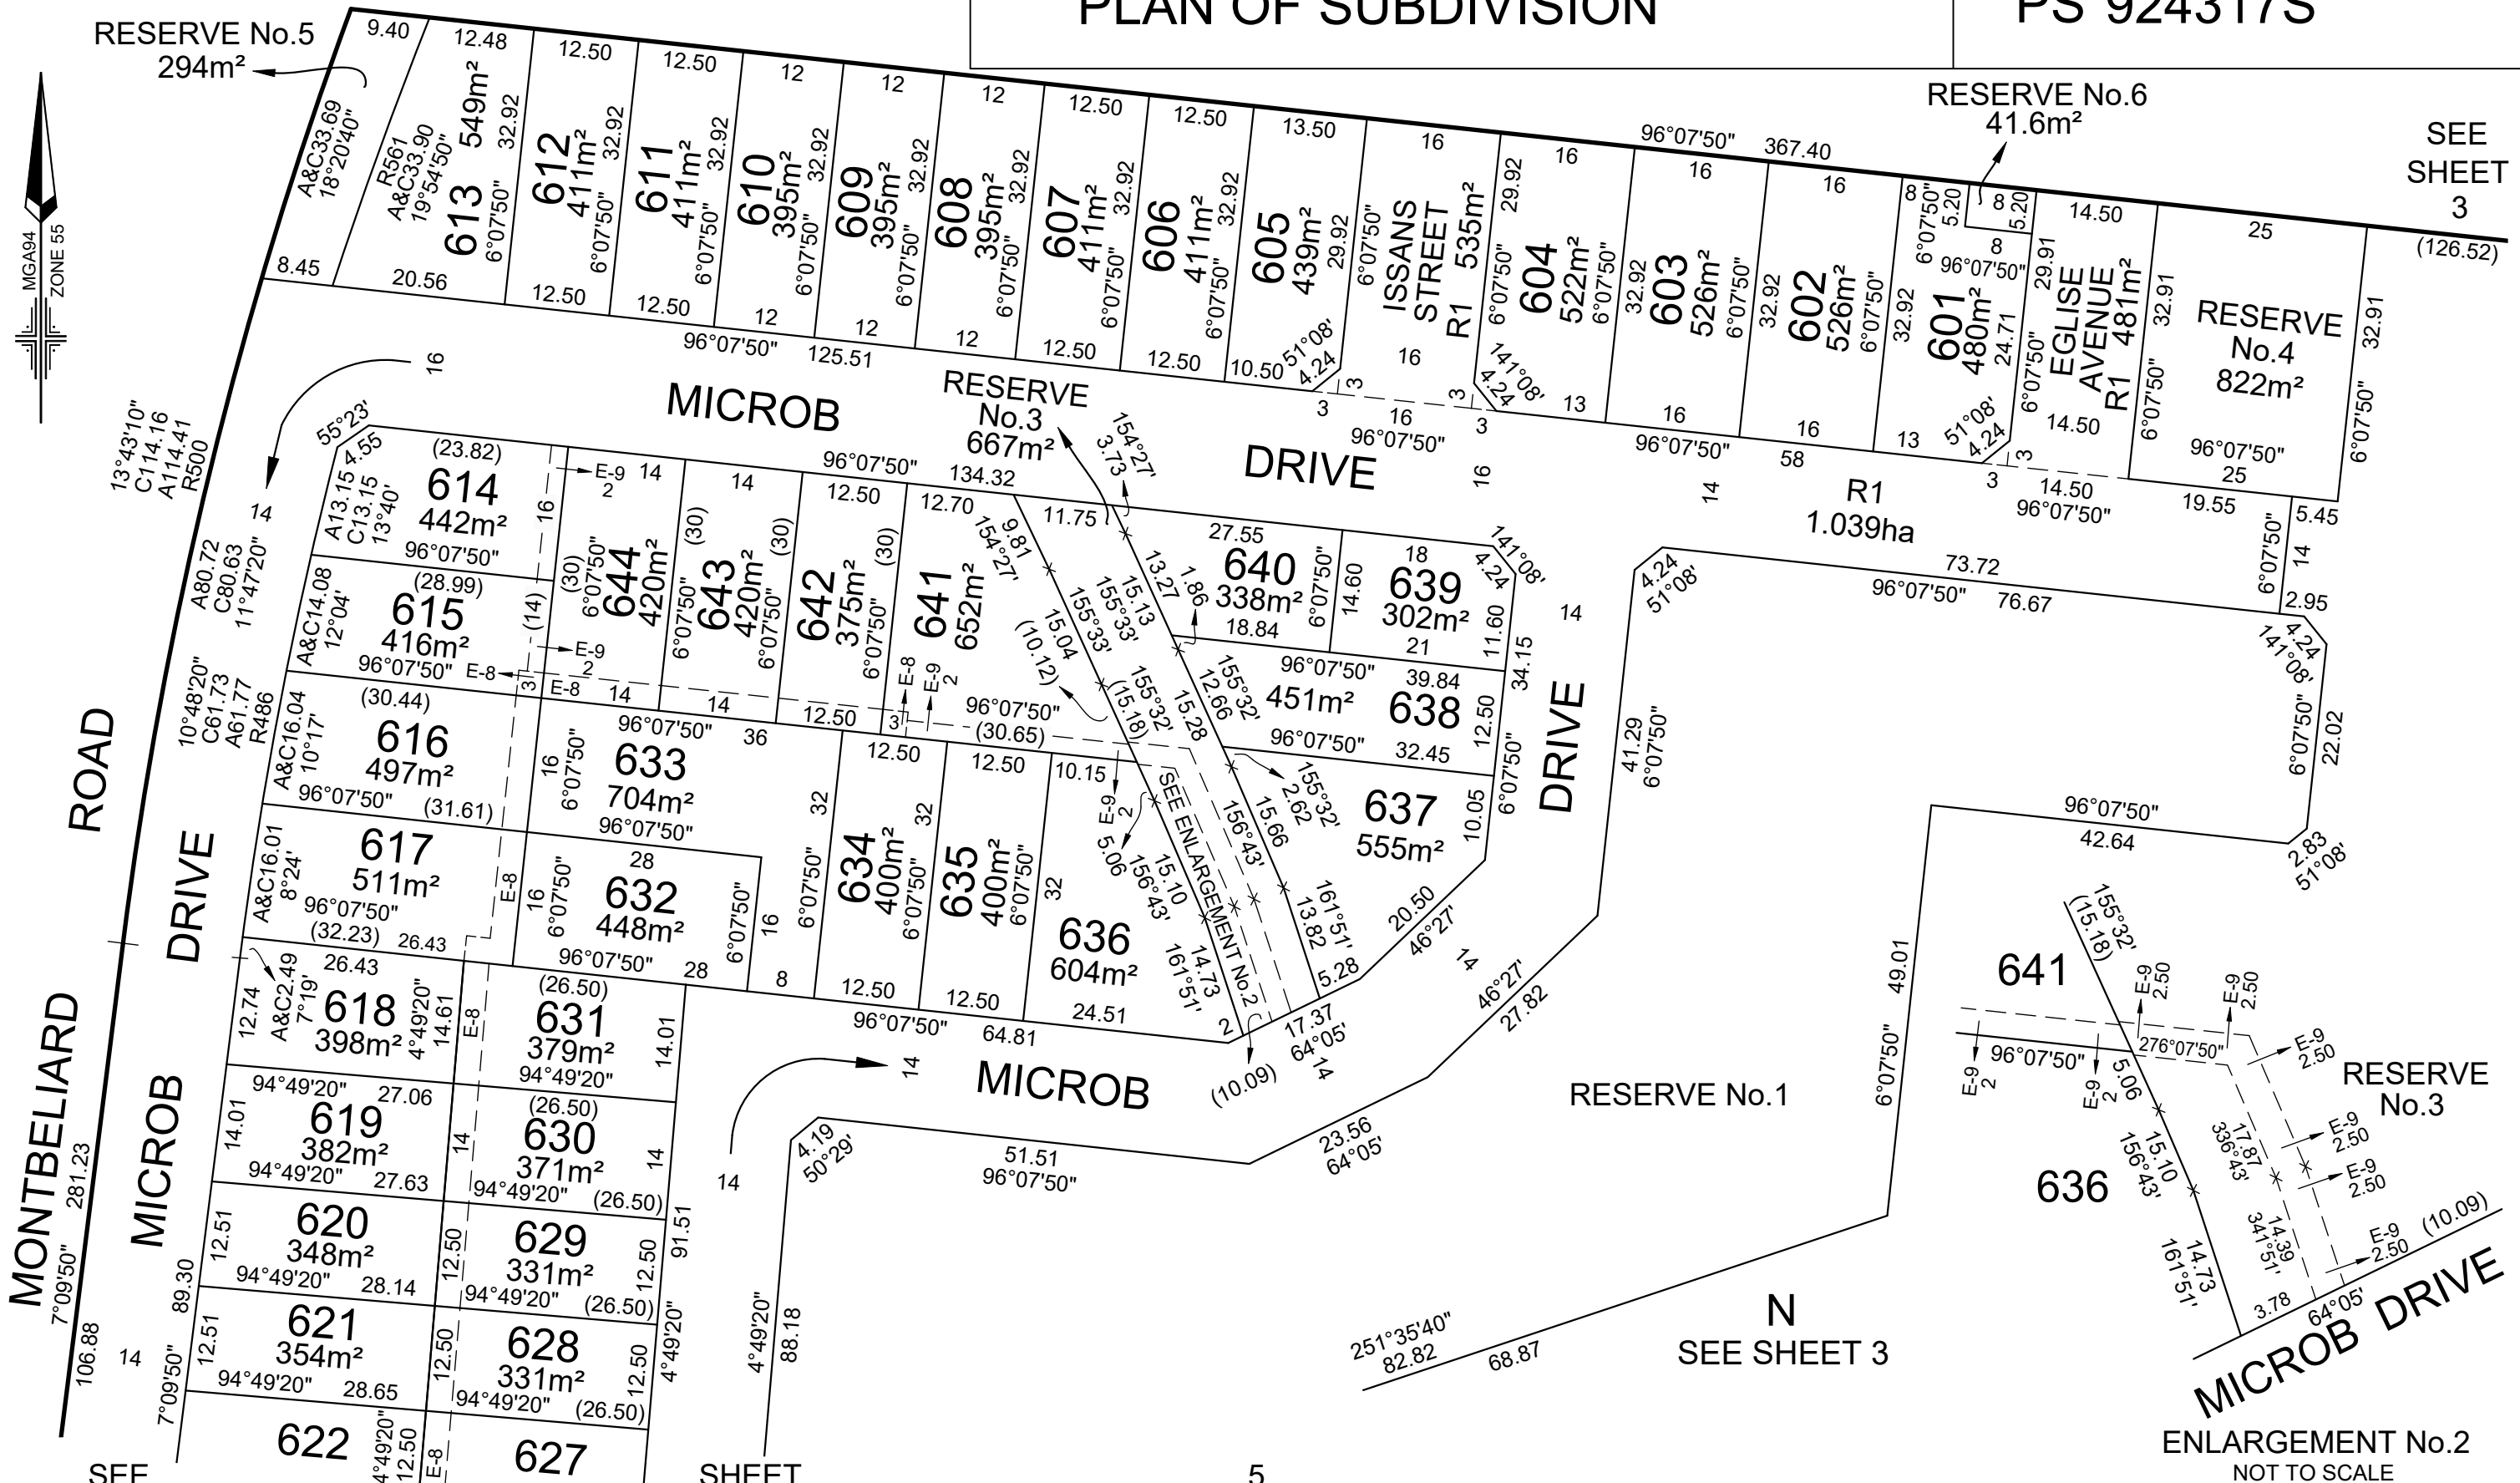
PLAN OF SUBDIVISION

PS 924317S

RESERVE No.5
294m²

MGA94
ZONE 55

RESERVE No.6
41.6m²

SEE SHEET 3

(126.52)

9.40
12.48
12.50
12.50
12
12
12
12.50
12.50
13.50
16
16
16
16
96°07'50"
367.40

A&C33.69
18°20'40"
8.45

R561
A&C33.90
19°54'50"
613
549m²
32.92
6°07'50"
20.56

612
411m²
32.92
6°07'50"
12.50

611
411m²
32.92
6°07'50"
12.50

610
395m²
32.92
6°07'50"
12

609
395m²
32.92
6°07'50"
12

608
395m²
32.92
6°07'50"
12

607
411m²
32.92
6°07'50"
12.50

606
411m²
32.92
6°07'50"
12.50

605
439m²
29.92
10.50
51°08'
4.24

ISSANS STREET R1
535m²
6°07'50"
16
3
3

604
522m²
29.92
6°07'50"
141°08'
4.24
13

603
526m²
32.92
6°07'50"
16

602
526m²
32.92
6°07'50"
16

601
480m²
32.92
6°07'50"
8
5.20
8
5.20
8
96°07'50"
24.71
51°08'
4.24
13

EGLISE AVENUE R1
481m²
29.91
6°07'50"
14.50
14.50
3
3

RESERVE No.4
822m²
25
32.91
32.91
6°07'50"
6°07'50"
96°07'50"
25

96°07'50"
125.51

16
MICROB
RESERVE No.3
667m²
154°27'
3.73
DRIVE
16
96°07'50"
3
16
96°07'50"
58
14
R1
1.039ha
14.50
96°07'50"
19.55
5.45
14
6°07'50"
2.95

13°43'10"
C114.16
A114.41
R500

55°23'
4.55
(23.82)
614
442m²
A13.15
C13.15
13°40'
96°07'50"
16
E-9
2
14
14
12.50
12.70
154°27'
9.81
96°07'50"
134.32
11.75
27.55
18
141°08'
4.24
14

A80.72
C80.63
11°47'20"
14

(28.99)
615
416m²
A&C14.08
12°04'
96°07'50"
(14)
E-9
2
E-8
3
E-8
14
(30)
6°07'50"
644
420m²
(30)
643
420m²
6°07'50"
6°07'50"
(30)
642
375m²
6°07'50"
(30)
641
652m²
E-8
E-9
2
3
14
12.50
15.04
(10.12)
155°33'
15.13
155°33'
13.27
1.86
640
338m²
18.84
6°07'50"
14.60
639
302m²
11.60
21
34.15
96°07'50"
39.84
155°32'
12.66
451m²
638
12.50
96°07'50"
32.45
96°07'50"
(30.65)
155°32'
(15.18)
15.28

10°48'20"
C61.73
A61.77
R486
(30.44)
616
497m²
A&C16.04
10°17'
96°07'50"
(31.61)
16
6°07'50"
633
704m²
96°07'50"
36
96°07'50"
32
12.50
12.50
10.15
E-9
2
5.06
SEE ENLARGEMENT No.2
156°43'
15.10
155°32'
2.62
156°43'
15.66
637
555m²
10.05
6°07'50"
DRIVE

ROAD
DRIVE

617
511m²
A&C16.01
8°24'
96°07'50"
(32.23)
26.43
E-8
16
6°07'50"
28
632
448m²
96°07'50"
28
6°07'50"
16
8
6°07'50"
634
400m²
32
6°07'50"
635
400m²
6°07'50"
32
636
604m²
156°43'
15.10
14.73
161°51'
161°51'
13.82
5.28
20.50
46°27'
14
46°27'
27.82
4.24
51°08'
41.29
6°07'50"
73.72
96°07'50"
76.67
4.24
141°08'
6°07'50"
22.02
96°07'50"
42.64
2.83
51°08'

12.74
A&C2.49
7°19'
26.43
618
398m²
4°49'20"
14.61
E-8
(26.50)
631
379m²
94°49'20"
14.01
12.50
12.50
96°07'50"
64.81
24.51
2
17.37
64°05'
14
(10.09)
14
MICROB

94°49'20"
27.06
619
382m²
14.01
94°49'20"
27.63
14
(26.50)
630
371m²
94°49'20"
(26.50)
14
14
4.19
50°29'
51.51
96°07'50"
23.56
64°05'
RESERVE No.1
49.01
6°07'50"

MONTBELIARD
281.23
7°09'50"
MICROB
89.30
12.51
620
348m²
94°49'20"
28.14
12.50
629
331m²
94°49'20"
(26.50)
12.50
91.51
4°49'20"
88.18

106.88
14
7°09'50"
12.51
621
354m²
94°49'20"
28.65
12.50
628
331m²
94°49'20"
(26.50)
12.50
4°49'20"
251°35'40"
82.82
68.87
N
SEE SHEET 3

622
4°49'20"
12.50
E-8
627
SEE
SHEET
5

641
155°32'
(15.18)
E-9
2.50
E-9
2.50
276°07'50"
E-9
2.50
96°07'50"
E-9
2
E-9
2
5.06
15.10
156°43'
17.87
336°43'
E-9
2.50
E-9
2.50
636
14.39
341°51'
14.73
161°51'
E-9
2.50
(10.09)
RESERVE No.3
3.78
64°05'
MICROB DRIVE
ENLARGEMENT No.2
NOT TO SCALE